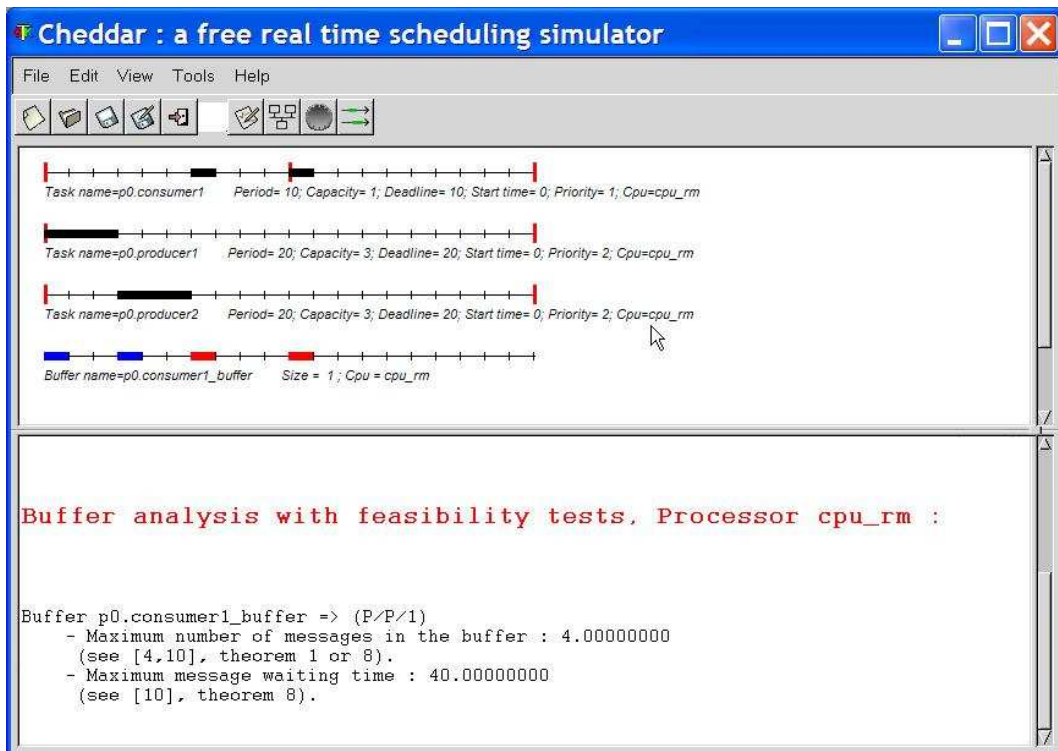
Cheddar : a free real time scheduling simulator

File Edit View Tools Help

Task name=p0.consumer1 Period= 10; Capacity= 1; Deadline= 10; Start time= 0; Priority= 1; Cpu=cpu_rm

Task name=p0.producer1 Period= 20; Capacity= 3; Deadline= 20; Start time= 0; Priority= 2; Cpu=cpu_rm

Task name=p0.producer2 Period= 20; Capacity= 3; Deadline= 20; Start time= 0; Priority= 2; Cpu=cpu_rm

Buffer name=p0.consumer1_buffer Size = 1 ; Cpu = cpu_rm

Buffer analysis with feasibility tests, Processor cpu_rm :

Buffer p0.consumer1_buffer => (P/P/1)
- Maximum number of messages in the buffer : 4.00000000
(see [4,10], theorem 1 or 8).
- Maximum message waiting time : 40.00000000
(see [10], theorem 8).